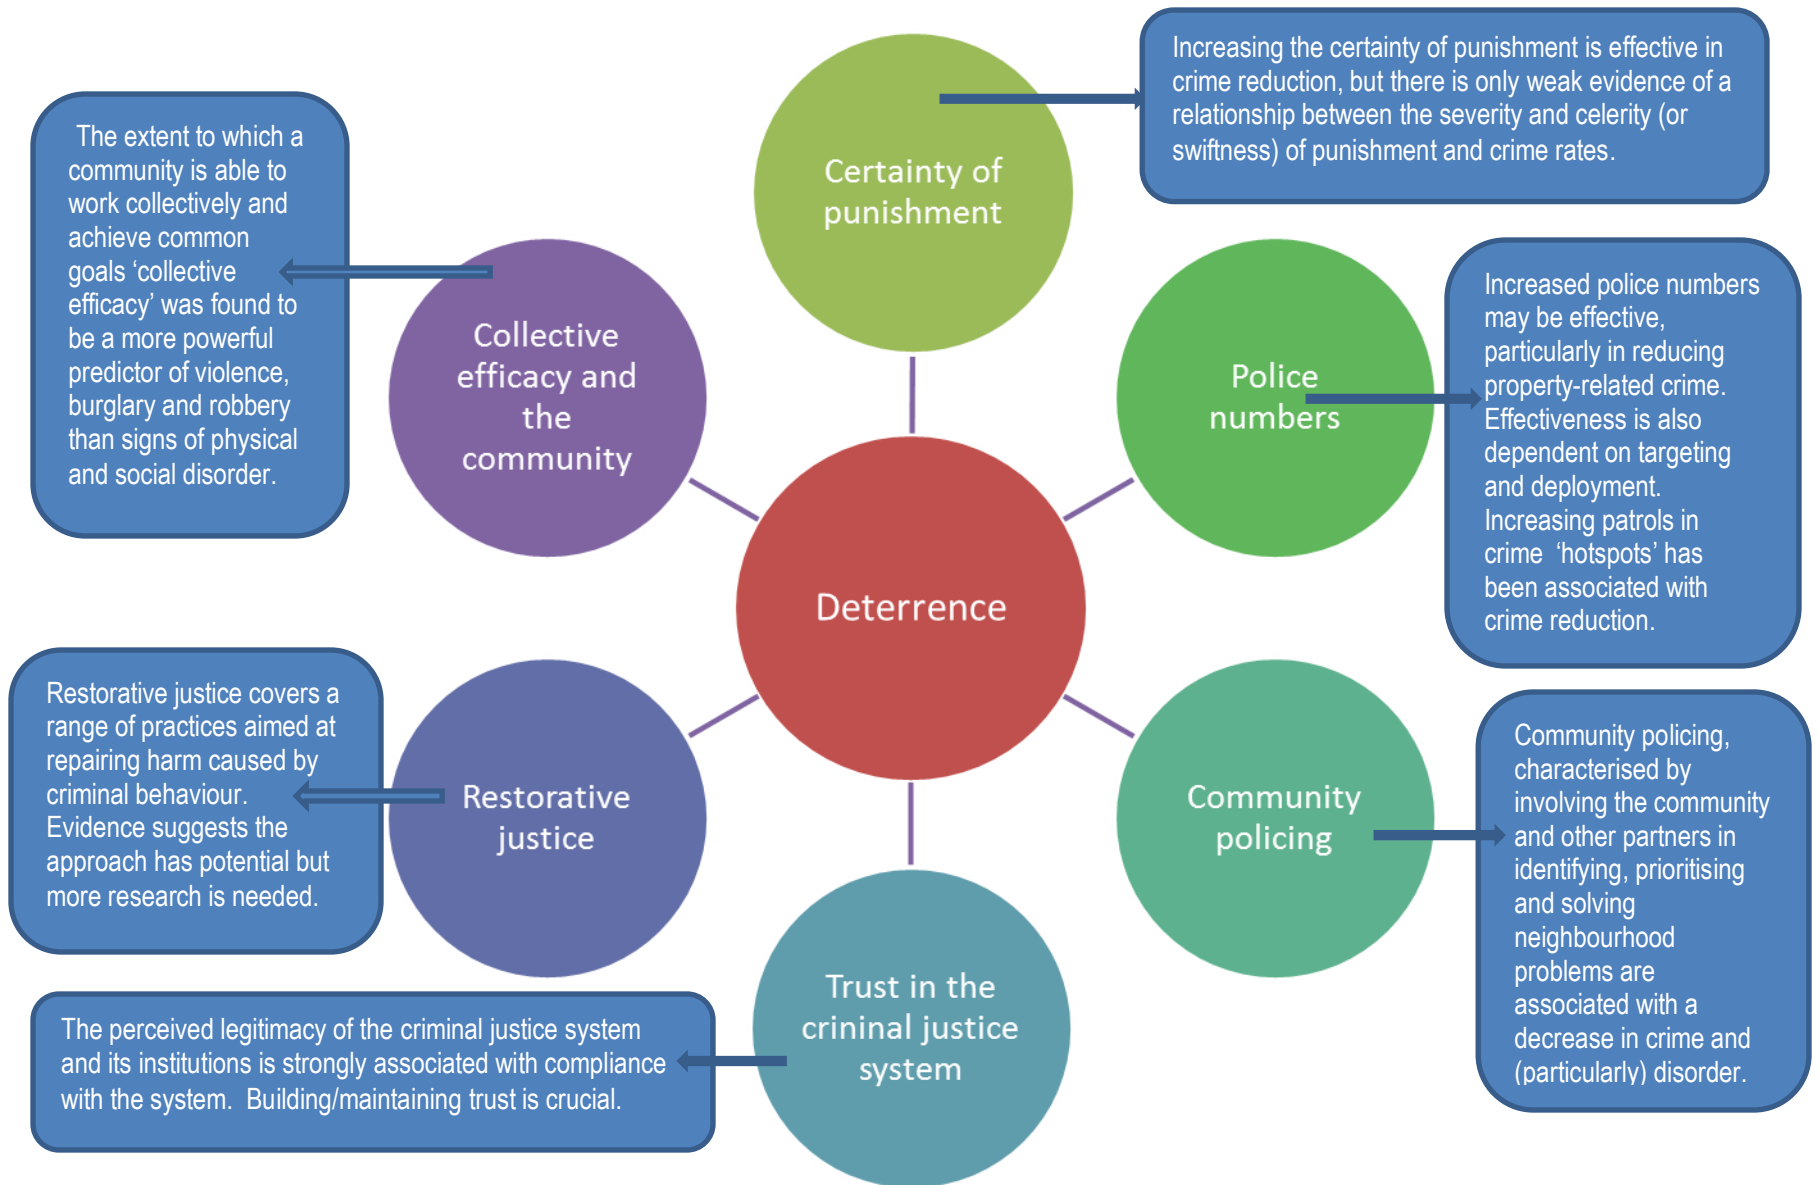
Certainty of punishment

Increasing the certainty of punishment is effective in crime reduction, but there is only weak evidence of a relationship between the severity and celerity (or swiftness) of punishment and crime rates.

The extent to which a community is able to work collectively and achieve common goals 'collective efficacy' was found to be a more powerful predictor of violence, burglary and robbery than signs of physical and social disorder.

Collective efficacy and the community

Police numbers

Increased police numbers may be effective, particularly in reducing property-related crime. Effectiveness is also dependent on targeting and deployment. Increasing patrols in crime 'hotspots' has been associated with crime reduction.

Deterrence

Restorative justice covers a range of practices aimed at repairing harm caused by criminal behaviour. Evidence suggests the approach has potential but more research is needed.

Restorative justice

Community policing

Community policing, characterised by involving the community and other partners in identifying, prioritising and solving neighbourhood problems are associated with a decrease in crime and (particularly) disorder.

Trust in the crininal justice system

The perceived legitimacy of the criminal justice system and its institutions is strongly associated with compliance with the system. Building/maintaining trust is crucial.